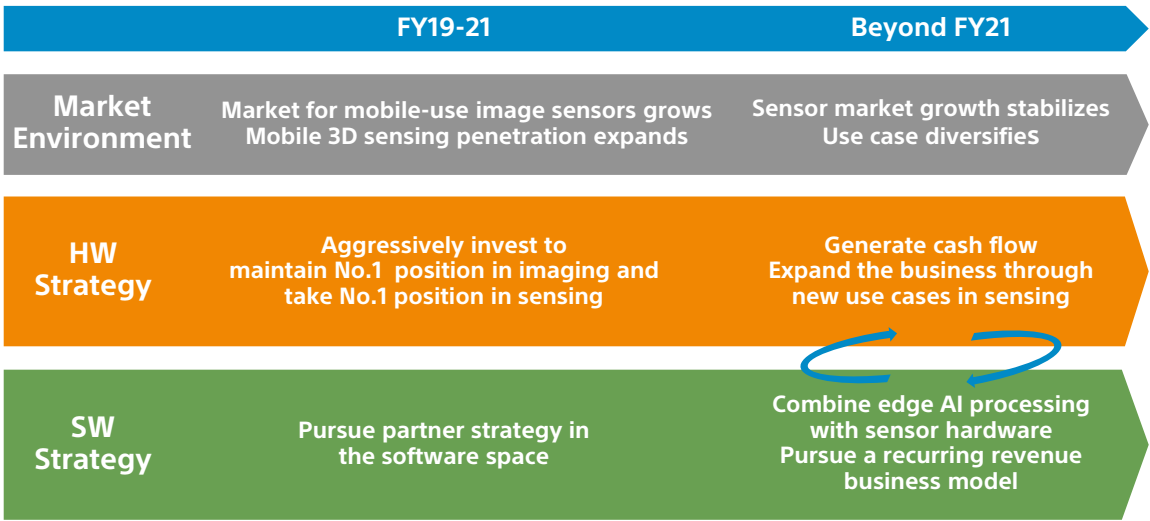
FY19-21

Beyond FY21

Market Environment

Market for mobile-use image sensors grows
Mobile 3D sensing penetration expands

Sensor market growth stabilizes
Use case diversifies

HW Strategy

Aggressively invest to maintain No.1 position in imaging and take No.1 position in sensing

Generate cash flow
Expand the business through new use cases in sensing

SW Strategy

Pursue partner strategy in the software space

Combine edge AI processing with sensor hardware
Pursue a recurring revenue business model